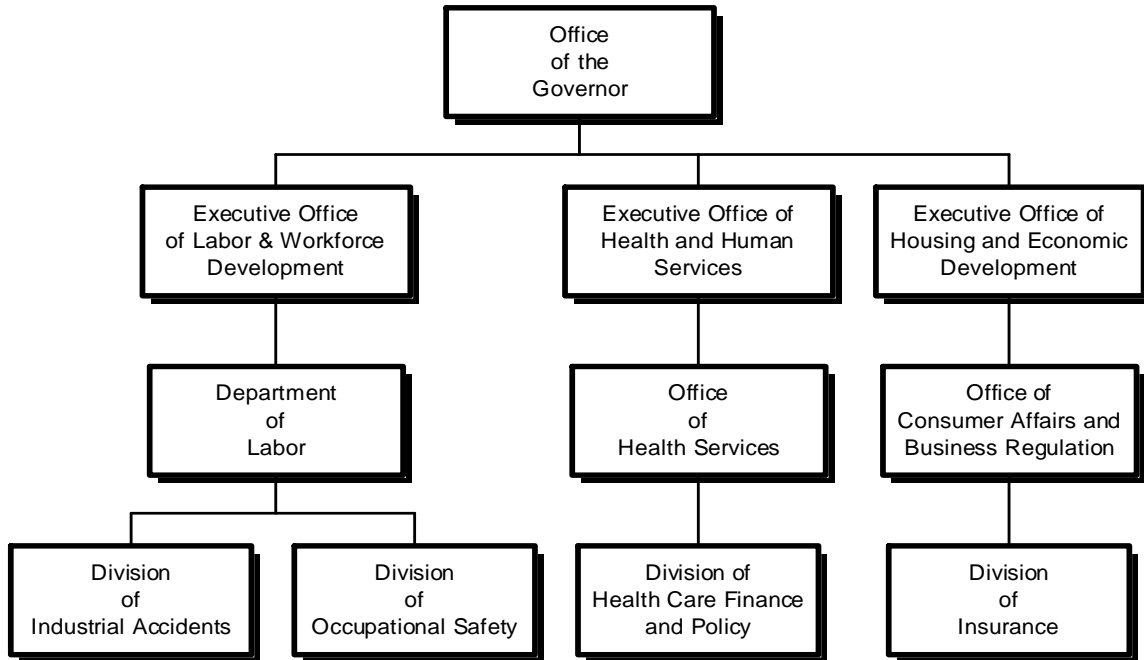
Office of the Governor

Executive Office of Labor & Workforce Development

Executive Office of Health and Human Services

Executive Office of Housing and Economic Development

Department of Labor

Office of Health Services

Office of Consumer Affairs and Business Regulation

Division of Industrial Accidents

Division of Occupational Safety

Division of Health Care Finance and Policy

Division of Insurance